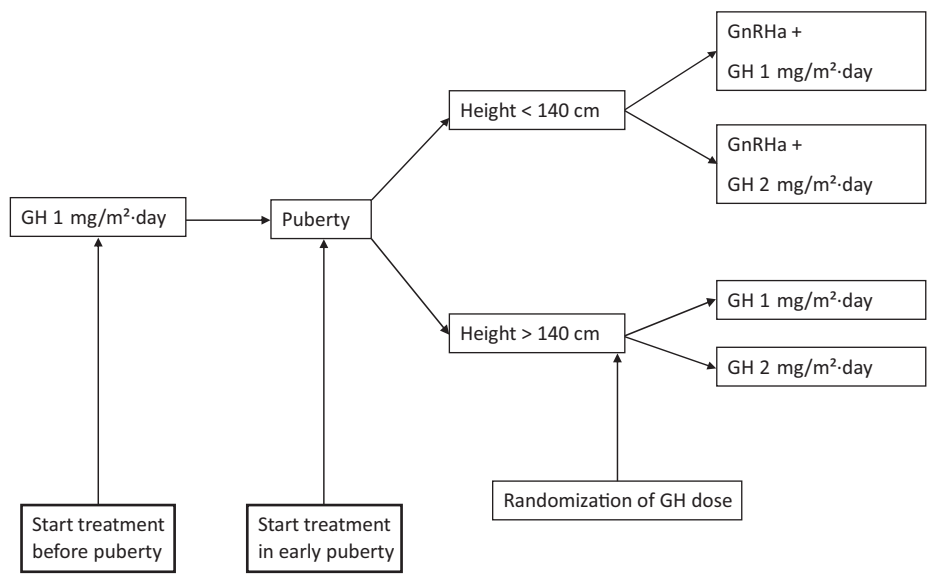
GnRHa +

GH 1 mg/m²·day

Height < 140 cm

GnRHa +

GH 2 mg/m²·day

GH 1 mg/m²·day

Puberty

GH 1 mg/m²·day

Height > 140 cm

GH 2 mg/m²·day

Randomization of GH dose

Start treatment before puberty

Start treatment in early puberty